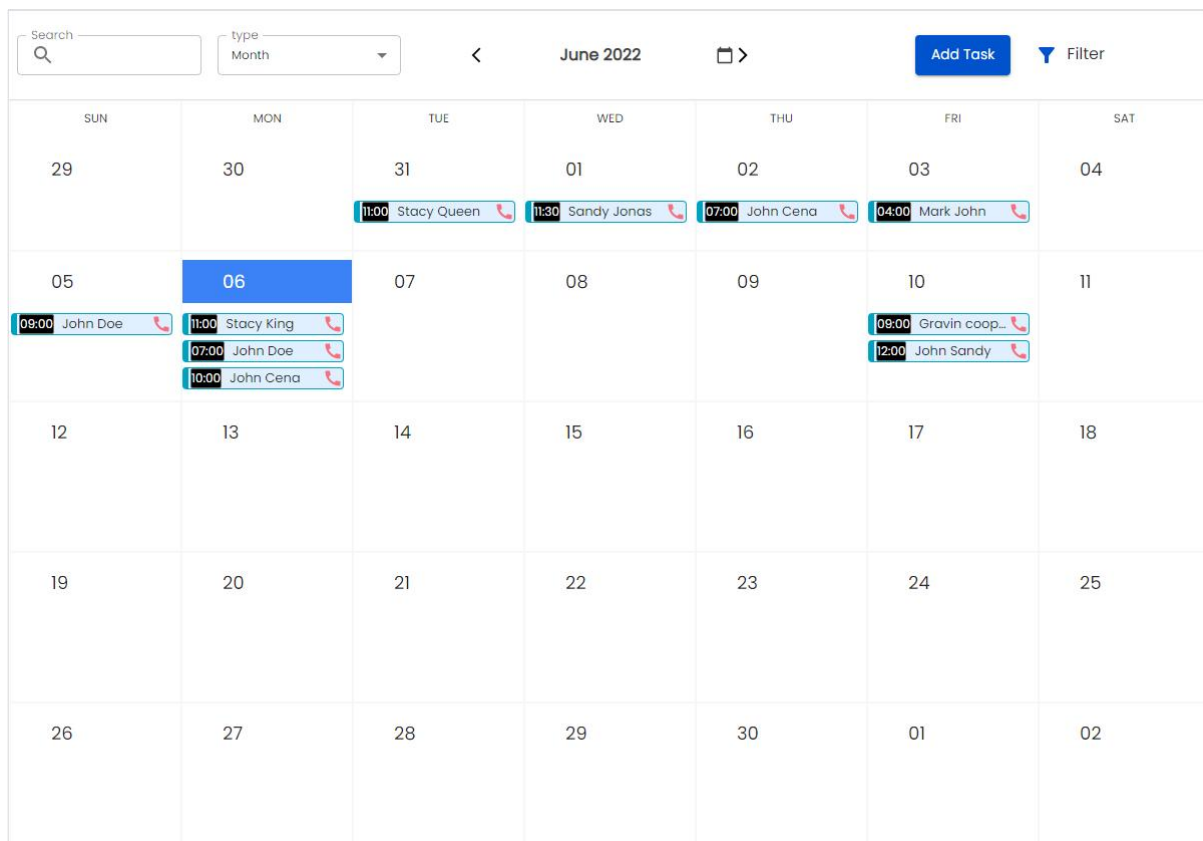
Search

type
Month

June 2022

Add Task

Filter

| SUN | MON | TUE | WED | THU | FRI | SAT |
|---|---|---|---|---|---|---|
| 29 | 30 | 31 11:00 Stacy Queen | 01 11:30 Sandy Jonas | 02 07:00 John Cena | 03 04:00 Mark John | 04 |
| 05 09:00 John Doe | 06 11:00 Stacy King 07:00 John Doe 10:00 John Cena | 07 | 08 | 09 | 10 09:00 Gravin coop... 12:00 John Sandy | 11 |
| 12 | 13 | 14 | 15 | 16 | 17 | 18 |
| 19 | 20 | 21 | 22 | 23 | 24 | 25 |
| 26 | 27 | 28 | 29 | 30 | 01 | 02 |